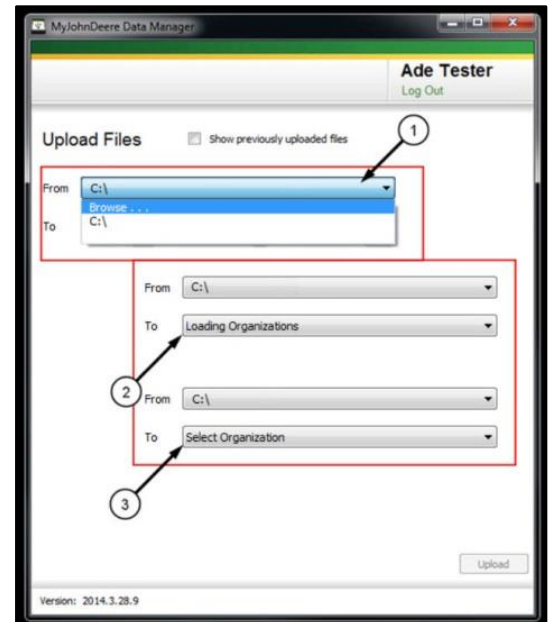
MyJohnDeere Data Manager

Ade Tester
Log Out

Upload Files

Show previously uploaded files

1

From C:\

Browse . . .
C:\

To

From C:\

To Loading Organizations

2

From C:\

To Select Organization

3

Upload

Version: 2014.3.28.9